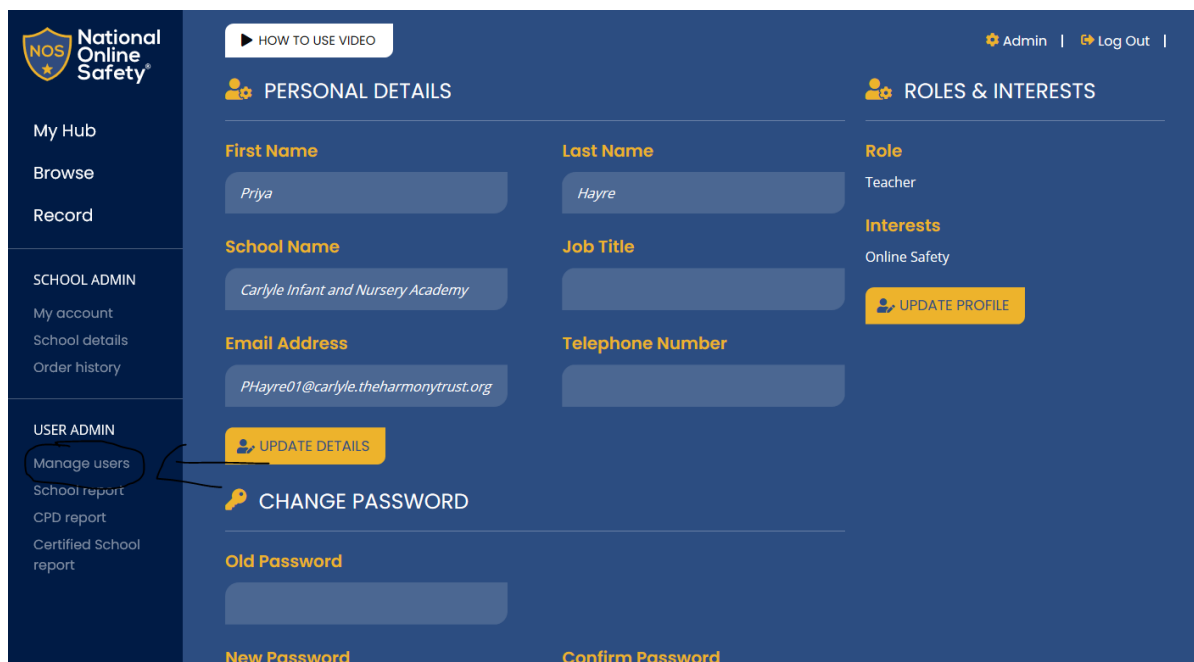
NOS National Online Safety®

My Hub

Browse

Record

SCHOOL ADMIN

My account

School details

Order history

USER ADMIN

Manage users

School report

CPD report

Certified School report

HOW TO USE VIDEO

Admin | Log Out |

PERSONAL DETAILS

First Name

Priya

Last Name

Hayre

School Name

Carlyle Infant and Nursery Academy

Job Title

Email Address

PHayre01@carlyle.theharmonytrust.org

Telephone Number

UPDATE DETAILS

CHANGE PASSWORD

Old Password

New Password

Confirm Password

ROLES & INTERESTS

Role

Teacher

Interests

Online Safety

UPDATE PROFILE